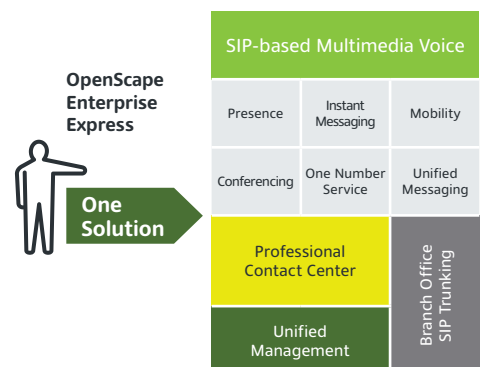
OpenScape Enterprise Express

One Solution

SIP-based Multimedia Voice

Presence

Instant Messaging

Mobility

Conferencing

One Number Service

Unified Messaging

Professional Contact Center

Branch Office SIP Trunking

Unified Management